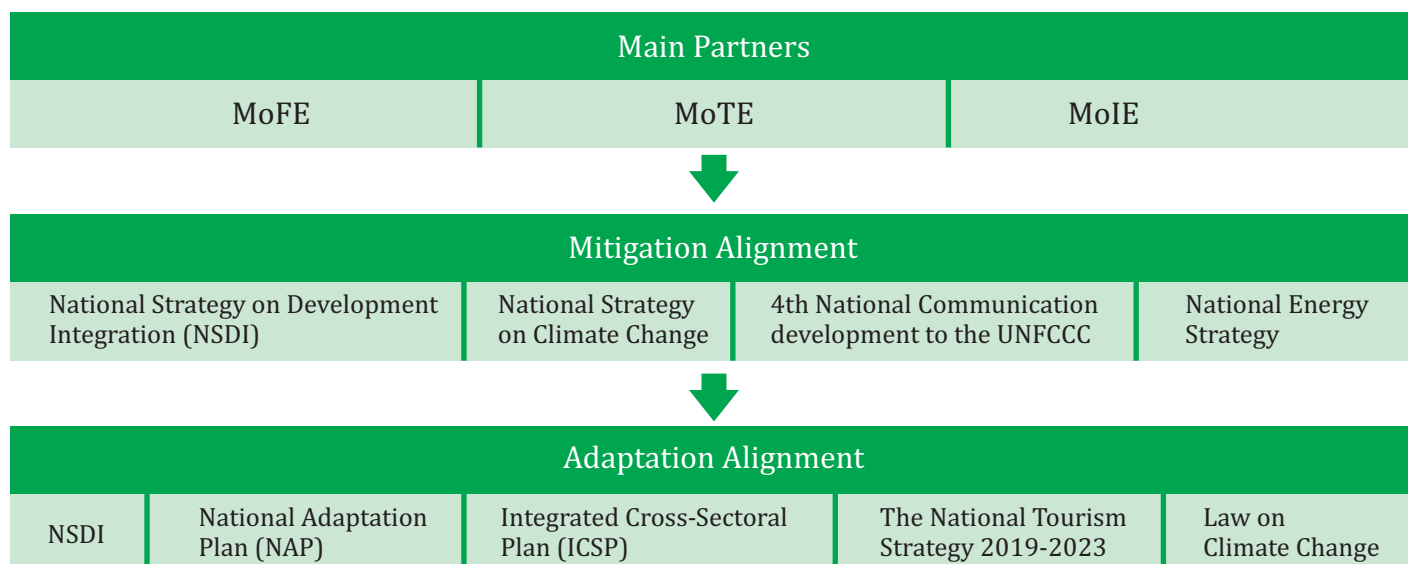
Main Partners

| MoFE | MoTE | MoIE |
|---|---|---|

Mitigation Alignment

| National Strategy on Development Integration (NSDI) | National Strategy on Climate Change | 4th National Communication development to the UNFCCC | National Energy Strategy |
|---|---|---|---|

Adaptation Alignment

| NSDI | National Adaptation Plan (NAP) | Integrated Cross-Sectoral Plan (ICSP) | The National Tourism Strategy 2019-2023 | Law on Climate Change |
|---|---|---|---|---|